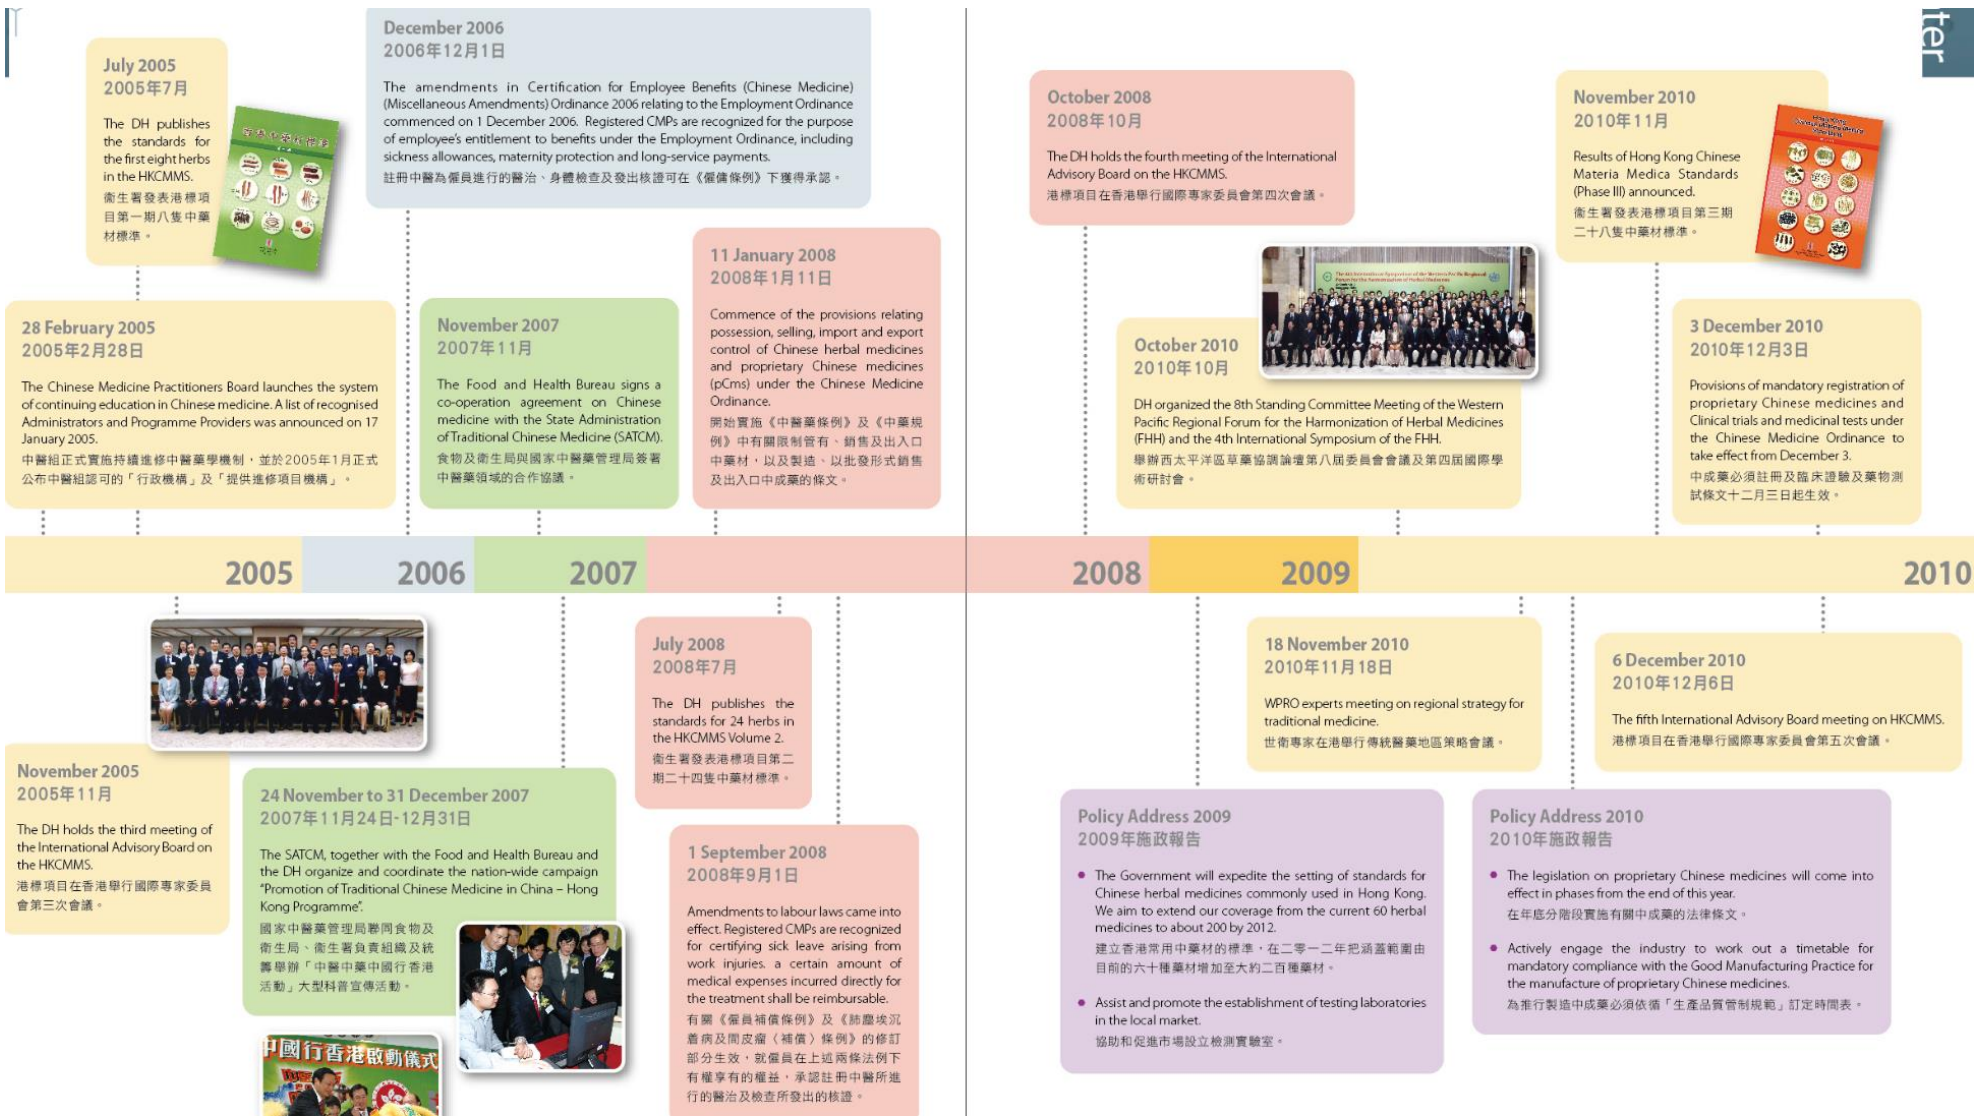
July 2005
2005年7月

The DH publishes the standards for the first eight herbs in the HKCMMS.
衛生署發表港標項目第一期八隻中藥材標準。

December 2006
2006年12月1日

The amendments in Certification for Employee Benefits (Chinese Medicine) (Miscellaneous Amendments) Ordinance 2006 relating to the Employment Ordinance commenced on 1 December 2006. Registered CMPs are recognized for the purpose of employee's entitlement to benefits under the Employment Ordinance, including sickness allowances, maternity protection and long-service payments.
註冊中醫為僱員進行的醫治、身體檢查及發出核證可在《僱傭條例》下獲得承認。

28 February 2005
2005年2月28日

The Chinese Medicine Practitioners Board launches the system of continuing education in Chinese medicine. A list of recognised Administrators and Programme Providers was announced on 17 January 2005.
中醫組正式實施持續進修中醫藥學機制，並於2005年1月正式公布中醫組認可的「行政機構」及「提供進修項目機構」。

November 2007
2007年11月

The Food and Health Bureau signs a co-operation agreement on Chinese medicine with the State Administration of Traditional Chinese Medicine (SATCM).
食物及衛生局與國家中醫藥管理局簽署中醫藥領域的合作協議。

11 January 2008
2008年1月11日

Commence of the provisions relating possession, selling, import and export control of Chinese herbal medicines and proprietary Chinese medicines (pCms) under the Chinese Medicine Ordinance.
開始實施《中醫藥條例》及《中藥規例》中有關限制管有、銷售及出入口中藥材，以及製造、以批發形式銷售及出入口中成藥的條文。

October 2008
2008年10月

The DH holds the fourth meeting of the International Advisory Board on the HKCMMS.
港標項目在香港舉行國際專家委員會第四次會議。

November 2010
2010年11月

Results of Hong Kong Chinese Materia Medica Standards (Phase III) announced.
衛生署發表港標項目第三期二十八隻中藥材標準。

October 2010
2010年10月

DH organized the 8th Standing Committee Meeting of the Western Pacific Regional Forum for the Harmonization of Herbal Medicines (FHH) and the 4th International Symposium of the FHH.
舉辦西太平洋區草藥協調論壇第八屆委員會會議及第四屆國際學術研討會。

3 December 2010
2010年12月3日

Provisions of mandatory registration of proprietary Chinese medicines and Clinical trials and medicinal tests under the Chinese Medicine Ordinance to take effect from December 3.
中成藥必須註冊及臨床證驗及藥物測試條文十二月三日起生效。

2005 2006 2007 2008 2009 2010

November 2005
2005年11月

The DH holds the third meeting of the International Advisory Board on the HKCMMS.
港標項目在香港舉行國際專家委員會第三次會議。

24 November to 31 December 2007
2007年11月24日-12月31日

The SATCM, together with the Food and Health Bureau and the DH organize and coordinate the nation-wide campaign "Promotion of Traditional Chinese Medicine in China – Hong Kong Programme".
國家中醫藥管理局聯同食物及衛生局、衛生署負責組織及統籌舉辦「中醫中藥中國行香港活動」大型科普宣傳活動。

中國行香港啟動儀式

July 2008
2008年7月

The DH publishes the standards for 24 herbs in the HKCMMS Volume 2.
衛生署發表港標項目第二期二十四隻中藥材標準。

1 September 2008
2008年9月1日

Amendments to labour laws came into effect. Registered CMPs are recognized for certifying sick leave arising from work injuries. a certain amount of medical expenses incurred directly for the treatment shall be reimbursable.
有關《僱員補償條例》及《肺塵埃沉着病及間皮瘤（補償）條例》的修訂部分生效，就僱員在上述兩條法例下有權享有的權益，承認註冊中醫所進行的醫治及檢查所發出的核證。

18 November 2010
2010年11月18日

WPRO experts meeting on regional strategy for traditional medicine.
世衛專家在港舉行傳統醫藥地區策略會議。

6 December 2010
2010年12月6日

The fifth International Advisory Board meeting on HKCMMS.
港標項目在香港舉行國際專家委員會第五次會議。

Policy Address 2009
2009年施政報告

• The Government will expedite the setting of standards for Chinese herbal medicines commonly used in Hong Kong. We aim to extend our coverage from the current 60 herbal medicines to about 200 by 2012.
建立香港常用中藥材的標準，在二零一二年把涵蓋範圍由目前的六十種藥材增加至大約二百種藥材。

• Assist and promote the establishment of testing laboratories in the local market.
協助和促進市場設立檢測實驗室。

Policy Address 2010
2010年施政報告

• The legislation on proprietary Chinese medicines will come into effect in phases from the end of this year.
在年底分階段實施有關中成藥的法律條文。

• Actively engage the industry to work out a timetable for mandatory compliance with the Good Manufacturing Practice for the manufacture of proprietary Chinese medicines.
為推行製造中成藥必須依循「生產品質管制規範」訂定時間表。

ter